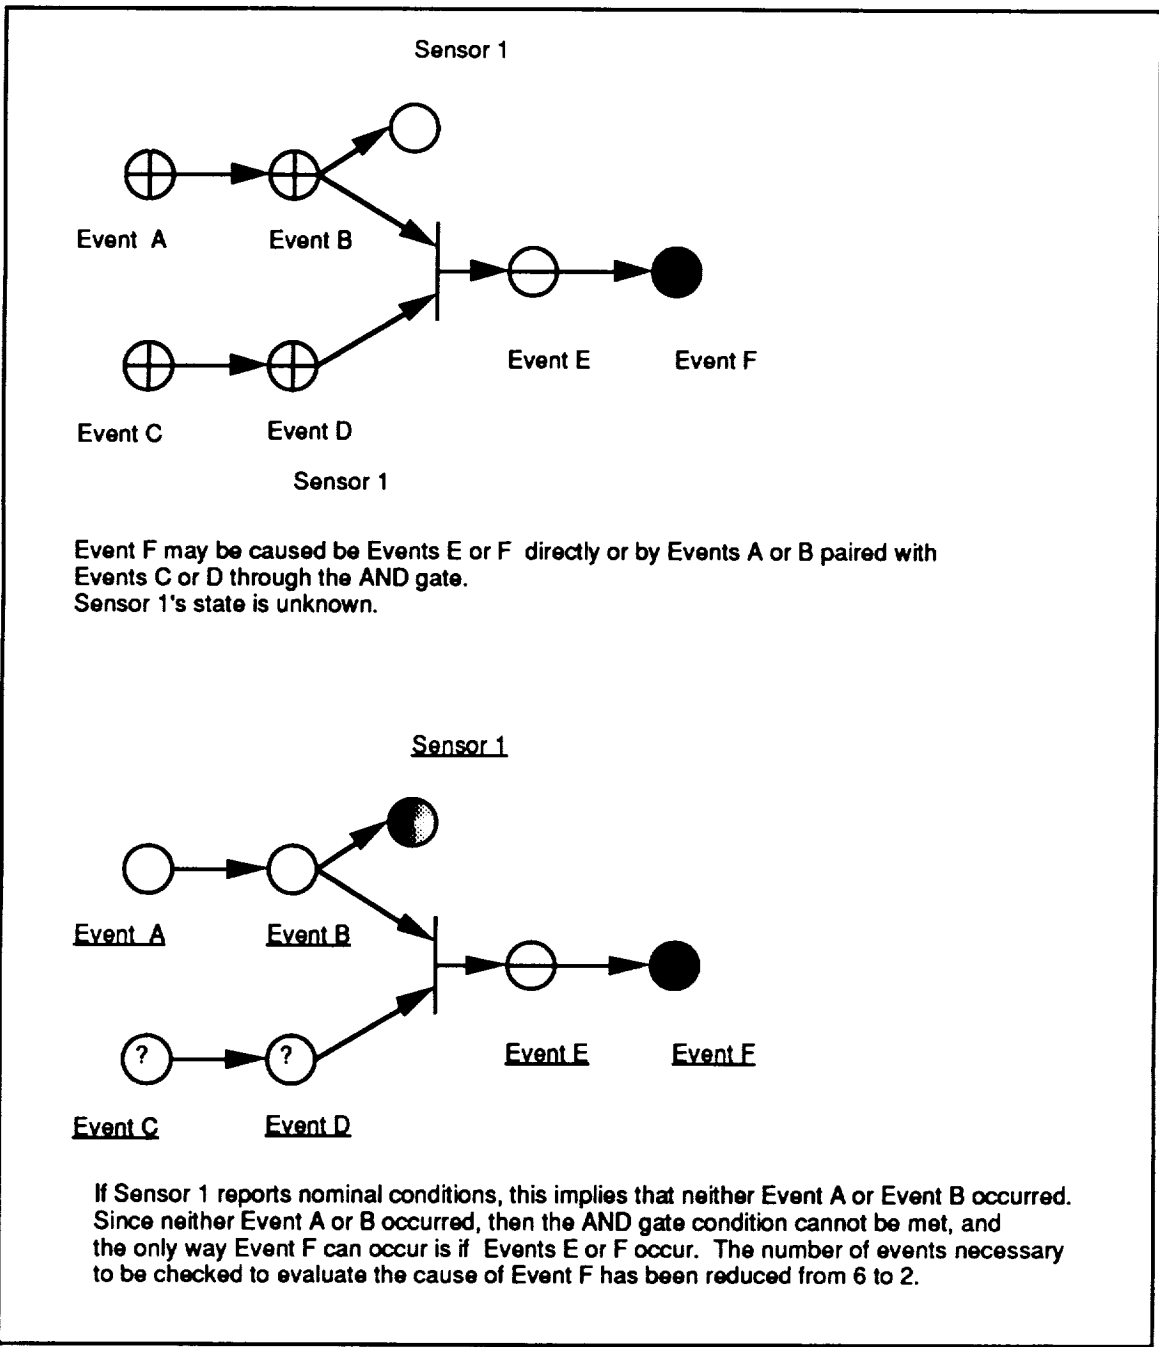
Sensor 1

Event A

Event B

Event E

Event F

Event C

Event D

Sensor 1

Event F may be caused be Events E or F directly or by Events A or B paired with Events C or D through the AND gate.
Sensor 1's state is unknown.

Sensor 1

Event A

Event B

Event E

Event F

?

?

Event C

Event D

If Sensor 1 reports nominal conditions, this implies that neither Event A or Event B occurred. Since neither Event A or B occurred, then the AND gate condition cannot be met, and the only way Event F can occur is if Events E or F occur. The number of events necessary to be checked to evaluate the cause of Event F has been reduced from 6 to 2.